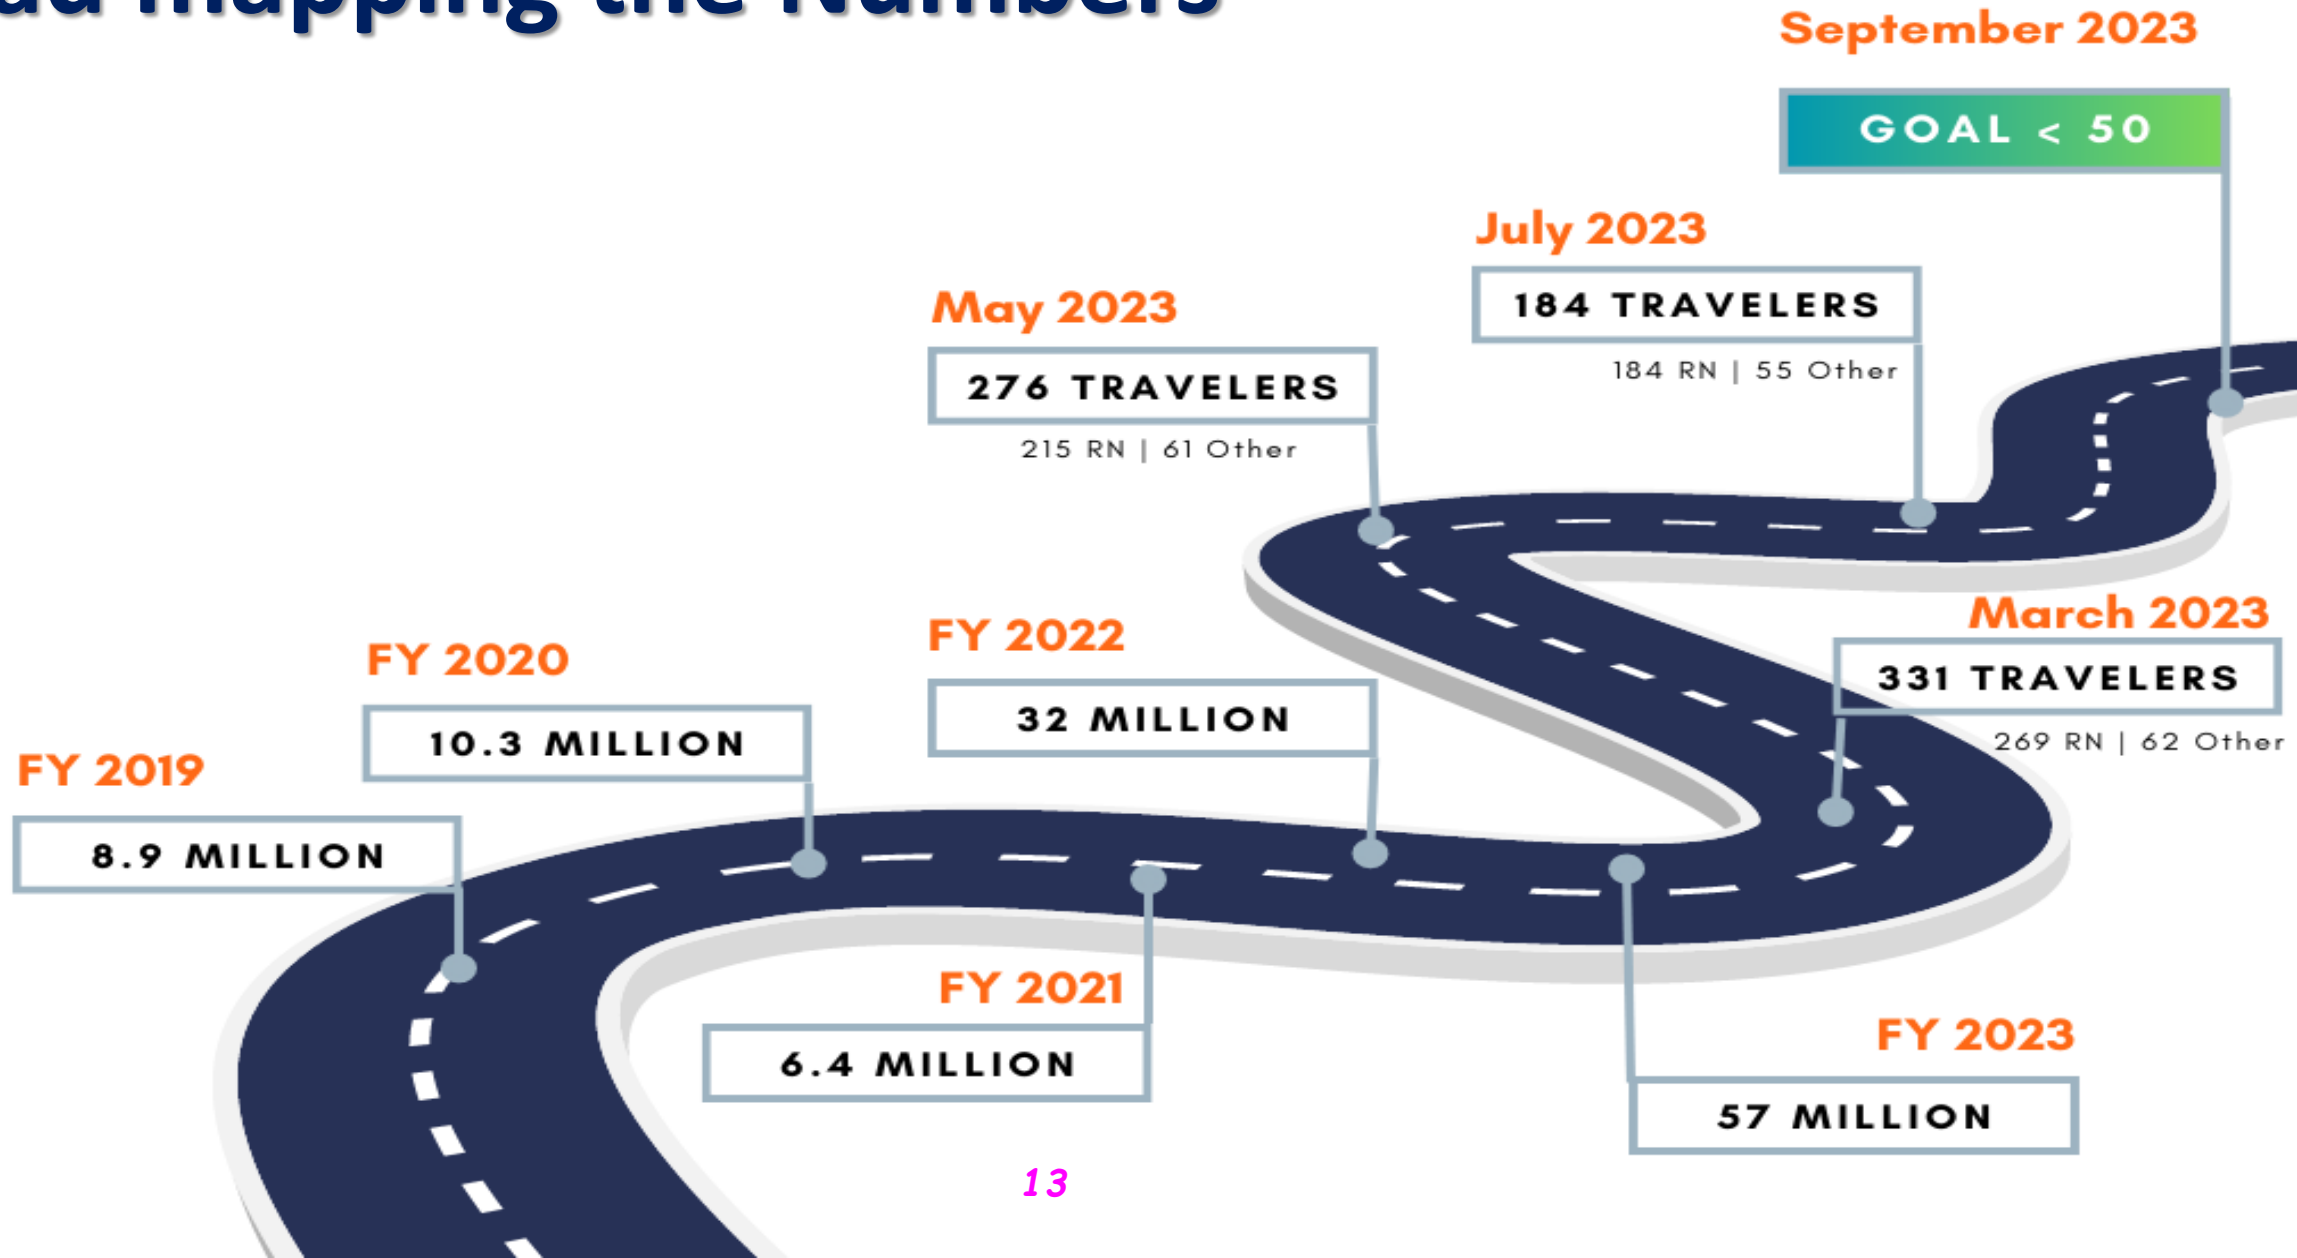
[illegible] Mapping the Numbers

September 2023

GOAL < 50

July 2023

184 TRAVELERS

184 RN | 55 Other

May 2023

276 TRAVELERS

215 RN | 61 Other

March 2023

331 TRAVELERS

269 RN | 62 Other

FY 2019

8.9 MILLION

FY 2020

10.3 MILLION

FY 2021

6.4 MILLION

FY 2022

32 MILLION

FY 2023

57 MILLION

13